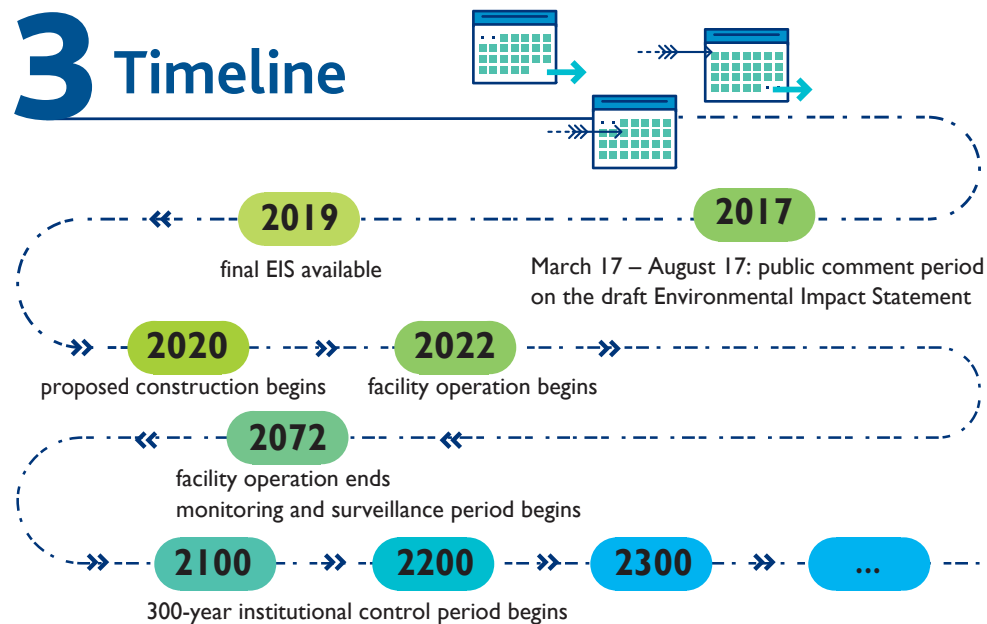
3 Timeline

2017

March 17 – August 17: public comment period on the draft Environmental Impact Statement

2019

final EIS available

2020

proposed construction begins

2022

facility operation begins

2072

facility operation ends
monitoring and surveillance period begins

2100

300-year institutional control period begins

2200

2300

...